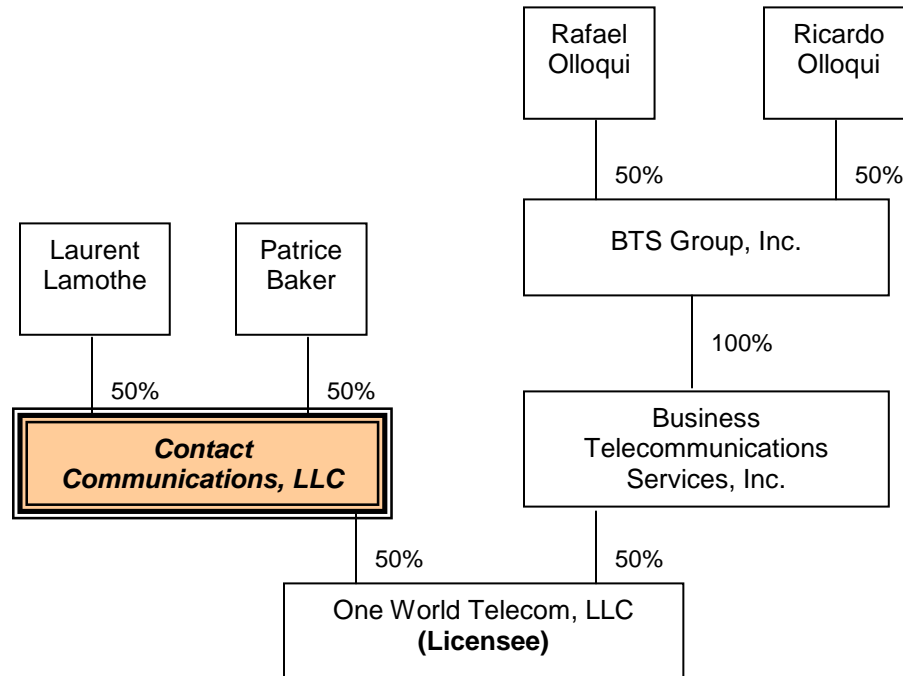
Rafael Olloqui

Ricardo Olloqui

50%

50%

BTS Group, Inc.

100%

Business Telecommunications Services, Inc.

Laurent Lamothe

Patrice Baker

50%

50%

Contact Communications, LLC

50%

50%

One World Telecom, LLC
(Licensee)